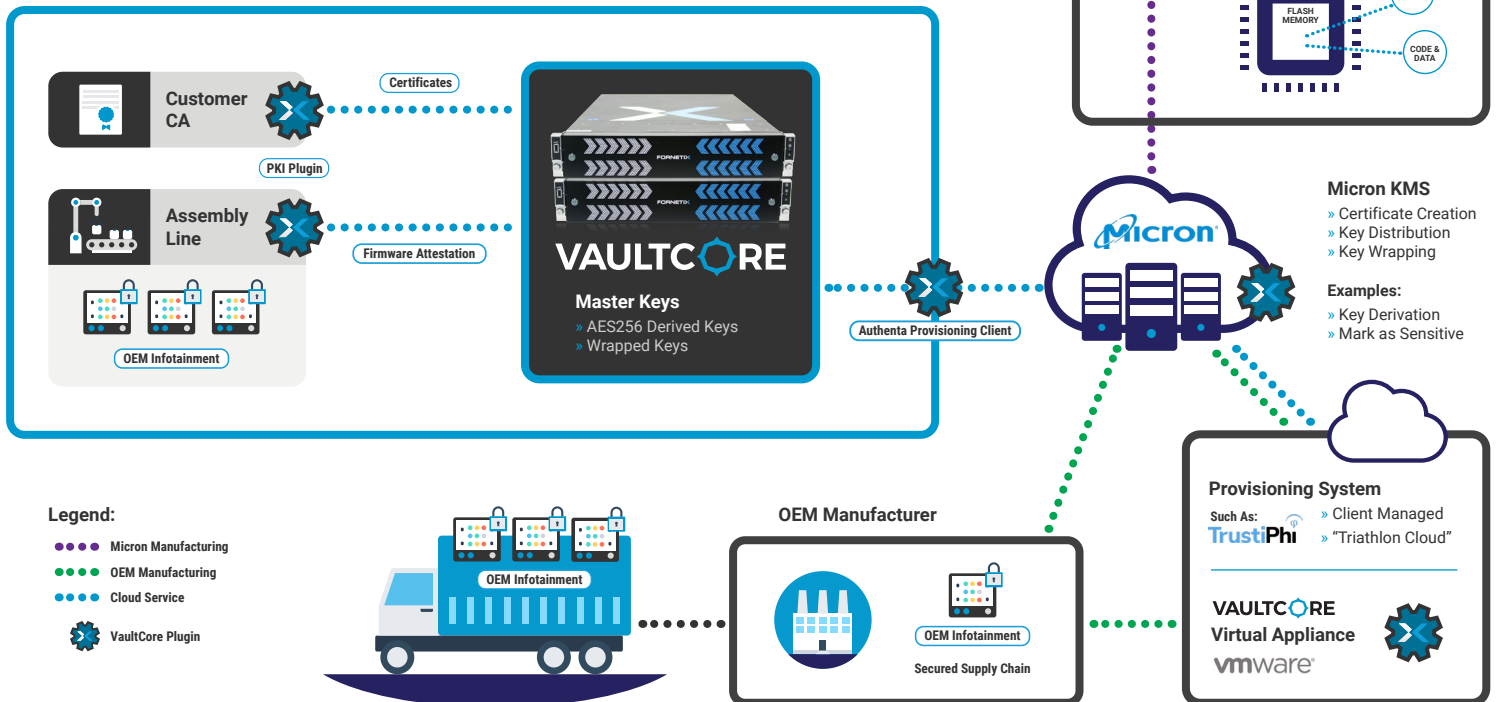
FLASH MEMORY

CODE & DATA

Customer CA

Certificates

PKI Plugin

Assembly Line

Firmware Attestation

OEM Infotainment

FORNETIX

FORNETIX

VAULTCORE

Master Keys
» AES256 Derived Keys
» Wrapped Keys

Authenta Provisioning Client

Micron

Micron KMS
» Certificate Creation
» Key Distribution
» Key Wrapping

Examples:
» Key Derivation
» Mark as Sensitive

Legend:
Micron Manufacturing
OEM Manufacturing
Cloud Service
VaultCore Plugin

OEM Infotainment

OEM Manufacturer

OEM Infotainment
Secured Supply Chain

Provisioning System
Such As: TrustiPhi
» Client Managed
» "Triathlon Cloud"

VAULTCORE
Virtual Appliance
vmware